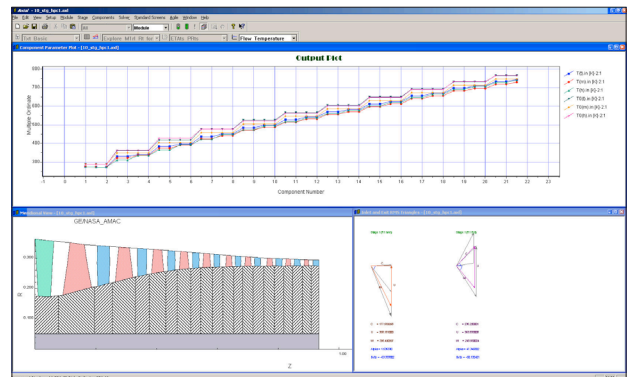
Axial - [10_stg_hpc1.axl]

File Edit View Setup Module Stage Components Solve Standard Screens Axial Window Help

Module

Flow Temperature

Component Parameter Plot - [10_stg_hpc1.axl]

Output Plot

800
750
700
650
600
550
500

Multiple Outputs

-1 0 1 2 3 4 5 6 7 8 9 10 11 12 13 14 15 16 17 18 19 20 21 22 23

Component Number

Tt(K) in [K]-2.1
Tt(K) in [K]-2.1
Tt(K) in [K]-2.1
Tt(K) in [K]-2.1
Tt(K) in [K]-2.1
Tt(K) in [K]-2.1

Meridional View - [10_stg_hpc1.axl]

GE/NASA_AMAC

Z

Inlet and Exit Velocity Triangles - [10_stg_hpc1.axl]